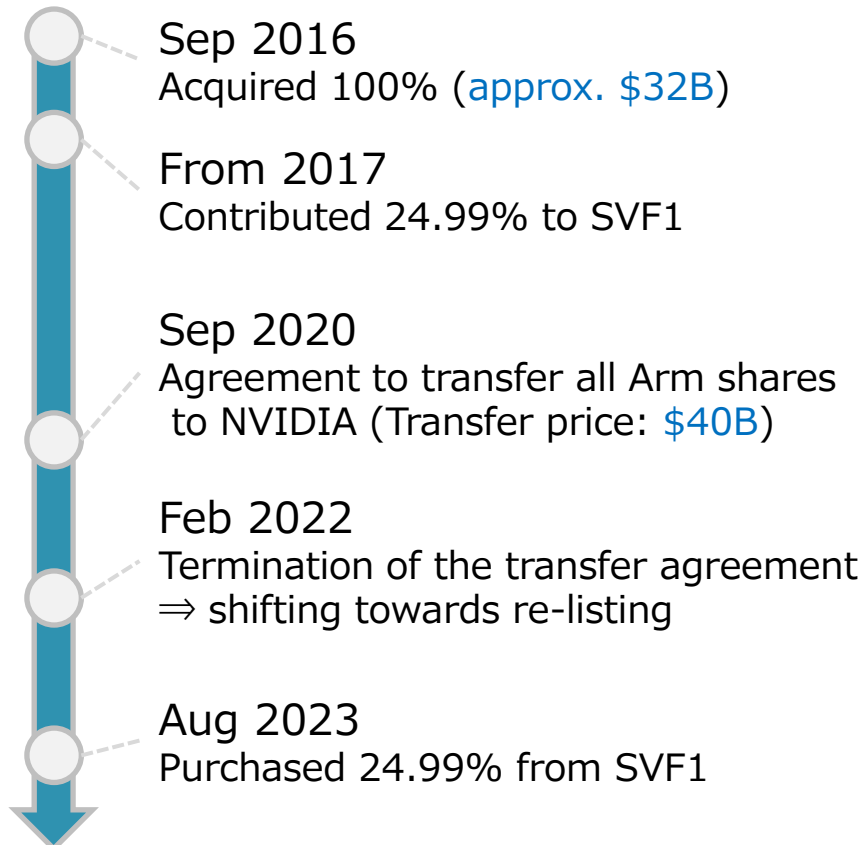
Sep 2016
Acquired 100% (approx. \$32B)

From 2017
Contributed 24.99% to SVF1

Sep 2020
Agreement to transfer all Arm shares to NVIDIA (Transfer price: \$40B)

Feb 2022
Termination of the transfer agreement
⇒ shifting towards re-listing

Aug 2023
Purchased 24.99% from SVF1